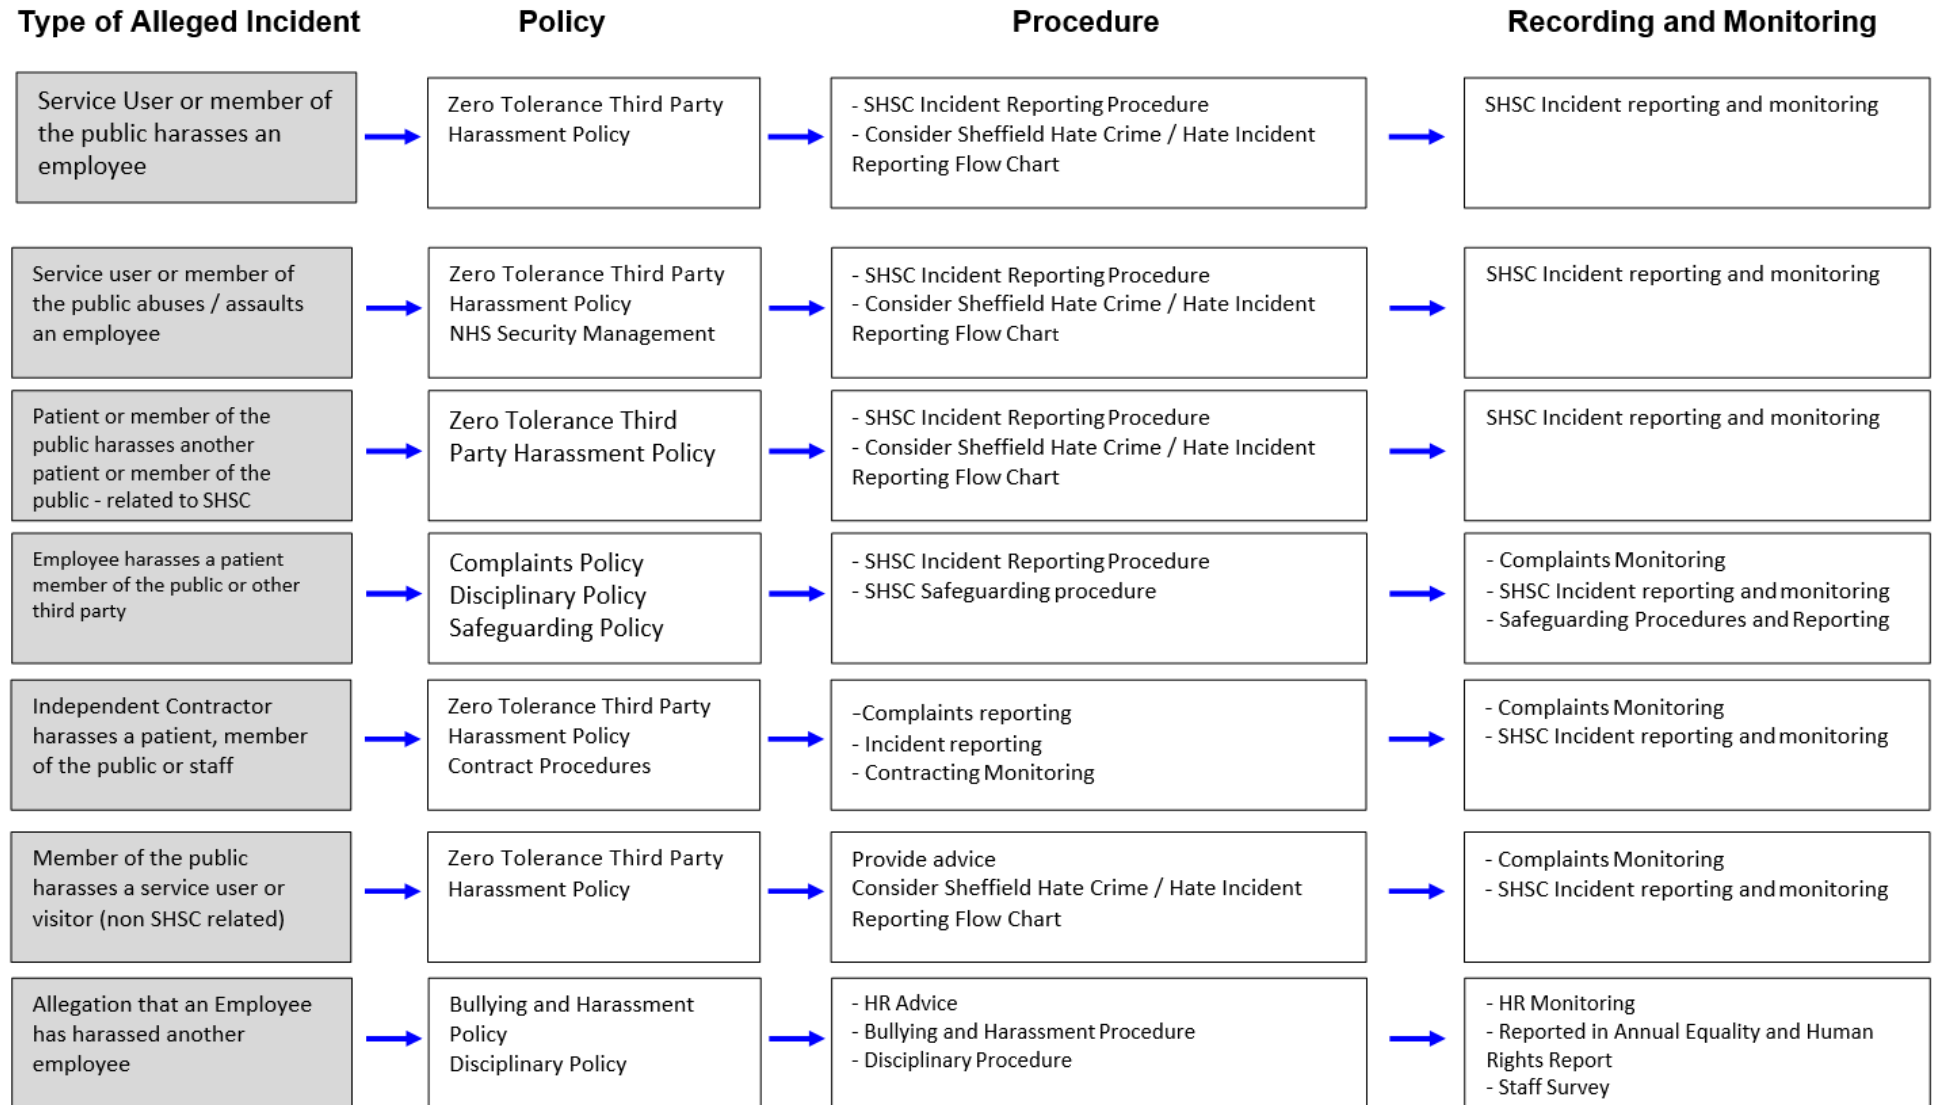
| Type of Alleged Incident | Policy | Procedure | Recording and Monitoring |
|---|---|---|---|
| Service User or member of the public harasses an employee | Zero Tolerance Third Party Harassment Policy | - SHSC Incident Reporting Procedure<br>- Consider Sheffield Hate Crime / Hate Incident Reporting Flow Chart | SHSC Incident reporting and monitoring |
| Service user or member of the public abuses / assaults an employee | Zero Tolerance Third Party Harassment Policy<br>NHS Security Management | - SHSC Incident Reporting Procedure<br>- Consider Sheffield Hate Crime / Hate Incident Reporting Flow Chart | SHSC Incident reporting and monitoring |
| Patient or member of the public harasses another patient or member of the public - related to SHSC | Zero Tolerance Third Party Harassment Policy | - SHSC Incident Reporting Procedure<br>- Consider Sheffield Hate Crime / Hate Incident Reporting Flow Chart | SHSC Incident reporting and monitoring |
| Employee harasses a patient member of the public or other third party | Complaints Policy<br>Disciplinary Policy<br>Safeguarding Policy | - SHSC Incident Reporting Procedure<br>- SHSC Safeguarding procedure | - Complaints Monitoring<br>- SHSC Incident reporting and monitoring<br>- Safeguarding Procedures and Reporting |
| Independent Contractor harasses a patient, member of the public or staff | Zero Tolerance Third Party Harassment Policy<br>Contract Procedures | -Complaints reporting<br>- Incident reporting<br>- Contracting Monitoring | - Complaints Monitoring<br>- SHSC Incident reporting and monitoring |
| Member of the public harasses a service user or visitor (non SHSC related) | Zero Tolerance Third Party Harassment Policy | Provide advice<br>Consider Sheffield Hate Crime / Hate Incident Reporting Flow Chart | - Complaints Monitoring<br>- SHSC Incident reporting and monitoring |
| Allegation that an Employee has harassed another employee | Bullying and Harassment Policy<br>Disciplinary Policy | - HR Advice<br>- Bullying and Harassment Procedure<br>- Disciplinary Procedure | - HR Monitoring<br>- Reported in Annual Equality and Human Rights Report<br>- Staff Survey |